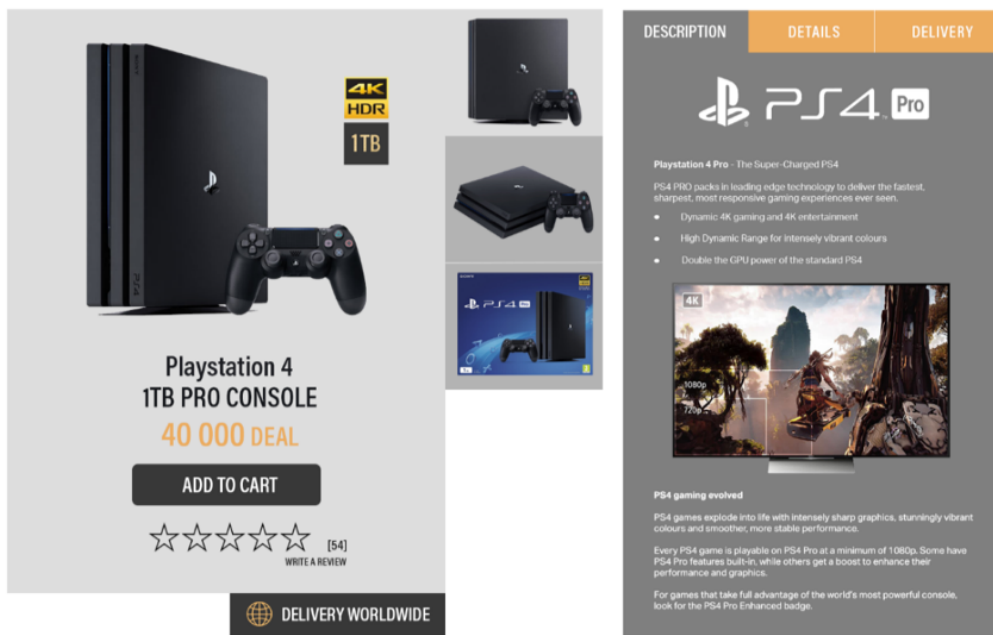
4K HDR

1TB

Playstation 4
1TB PRO CONSOLE

40 000 DEAL

ADD TO CART

[54]
WRITE A REVIEW

DELIVERY WORLDWIDE

PS4 Pro

DESCRIPTION | DETAILS | DELIVERY

PS4 Pro

**Playstation 4 Pro** - The Super-Charged PS4

PS4 PRO packs in leading edge technology to deliver the fastest, sharpest, most responsive gaming experiences ever seen.

- Dynamic 4K gaming and 4K entertainment
- High Dynamic Range for intensely vibrant colours
- Double the GPU power of the standard PS4

4K

1080p

720p

**PS4 gaming evolved**

PS4 games explode into life with intensely sharp graphics, stunningly vibrant colours and smoother, more stable performance.

Every PS4 game is playable on PS4 Pro at a minimum of 1080p. Some have PS4 Pro features built-in, while others get a boost to enhance their performance and graphics.

For games that take full advantage of the world's most powerful console, look for the PS4 Pro Enhanced badge.